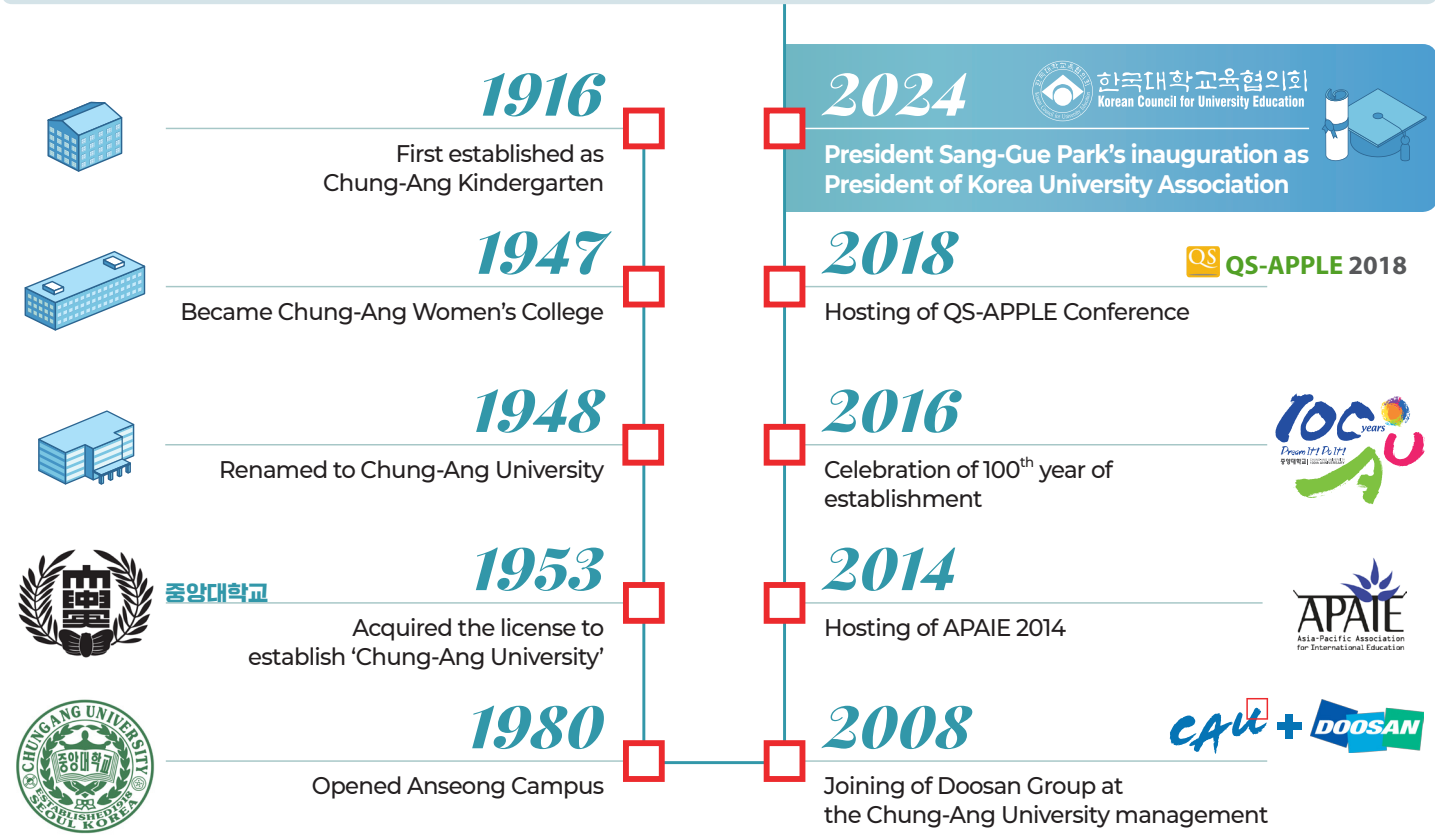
1916

First established as Chung-Ang Kindergarten

1947

Became Chung-Ang Women's College

1948

Renamed to Chung-Ang University

중앙대학교

1953

Acquired the license to establish 'Chung-Ang University'

CHUNGANG UNIVERSITY 중앙대학교 ESTABLISHED 1918 SEOUL KOREA

1980

Opened Anseong Campus

2024

한국대학교육협의회 Korean Council for University Education

President Sang-Gue Park's inauguration as President of Korea University Association

2018

QS QS-APPLE 2018

Hosting of QS-APPLE Conference

2016

100 years CAU

Celebration of 100$^{th}$ year of establishment

2014

APAIE Asia-Pacific Association for International Education

Hosting of APAIE 2014

2008

CAU + DOOSAN

Joining of Doosan Group at the Chung-Ang University management